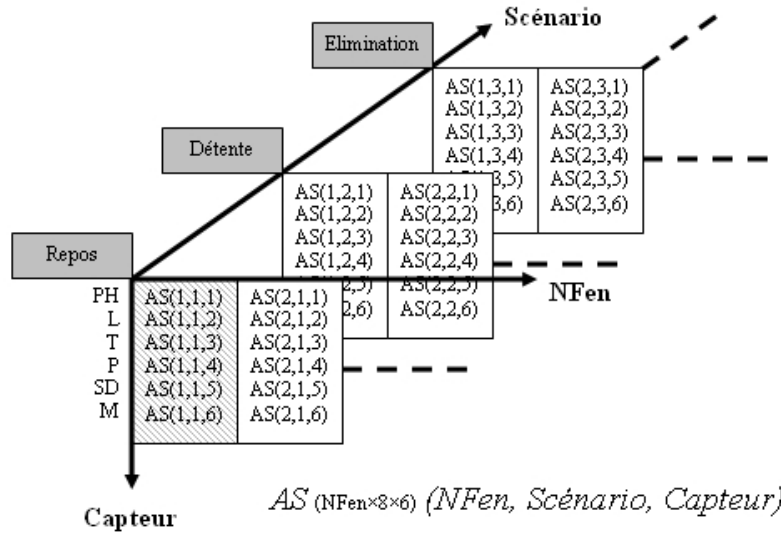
Scénario

Elimination

AS(1,3,1)
AS(1,3,2)
AS(1,3,3)
AS(1,3,4)
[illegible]3,5)
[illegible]3,6)

AS(2,3,1)
AS(2,3,2)
AS(2,3,3)
AS(2,3,4)
AS(2,3,5)
AS(2,3,6)

Détente

AS(1,2,1)
AS(1,2,2)
AS(1,2,3)
AS(1,2,4)
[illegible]
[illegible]2,6)

AS(2,2,1)
AS(2,2,2)
AS(2,2,3)
AS(2,2,4)
AS(2,2,5)
AS(2,2,6)

Repos

NFen

PH
L
T
P
SD
M

AS(1,1,1)
AS(1,1,2)
AS(1,1,3)
AS(1,1,4)
AS(1,1,5)
AS(1,1,6)

AS(2,1,1)
AS(2,1,2)
AS(2,1,3)
AS(2,1,4)
AS(2,1,5)
AS(2,1,6)

Capteur

AS (NFen×8×6) (NFen, Scénario, Capteur)